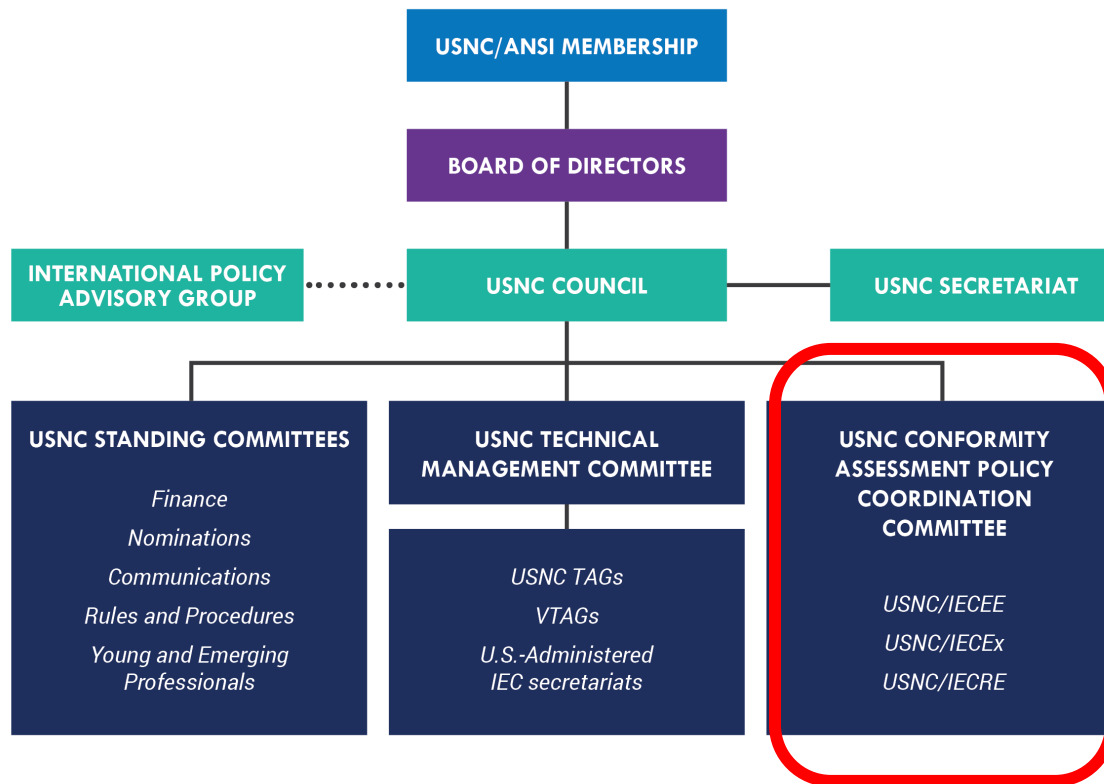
USNC/ANSI MEMBERSHIP

BOARD OF DIRECTORS

INTERNATIONAL POLICY ADVISORY GROUP

USNC COUNCIL

USNC SECRETARIAT

USNC STANDING COMMITTEES

Finance

Nominations

Communications

Rules and Procedures

Young and Emerging Professionals

USNC TECHNICAL MANAGEMENT COMMITTEE

USNC TAGs

VTAGs

U.S.-Administered IEC secretariats

USNC CONFORMITY ASSESSMENT POLICY COORDINATION COMMITTEE

USNC/IECEE

USNC/IECEx

USNC/IECRE